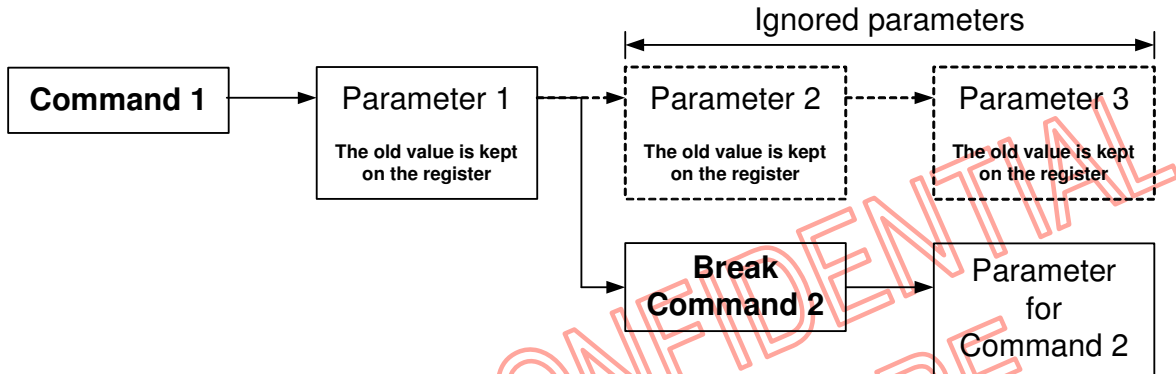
Ignored parameters

Command 1

Parameter 1

The old value is kept on the register

Parameter 2

The old value is kept on the register

Parameter 3

The old value is kept on the register

Break Command 2

Parameter for Command 2

CONFIDENTIAL